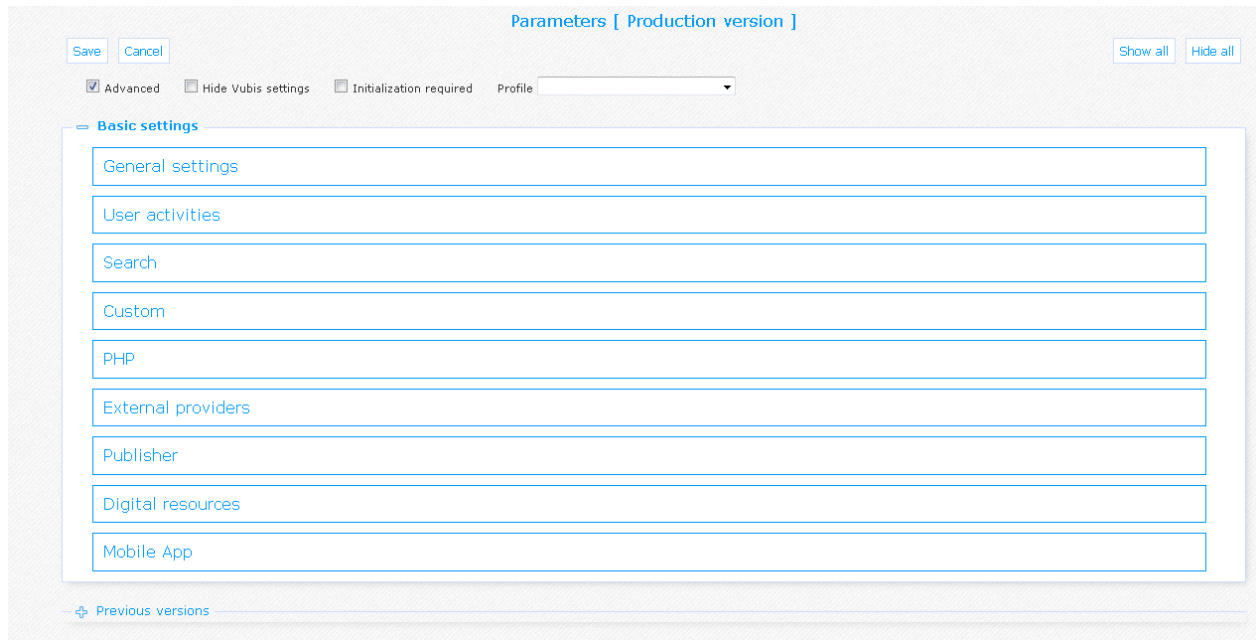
Parameters [ Production version ]

Save Cancel

Show all Hide all

Advanced Hide Vubis settings Initialization required Profile

Basic settings

General settings

User activities

Search

Custom

PHP

External providers

Publisher

Digital resources

Mobile App

Previous versions